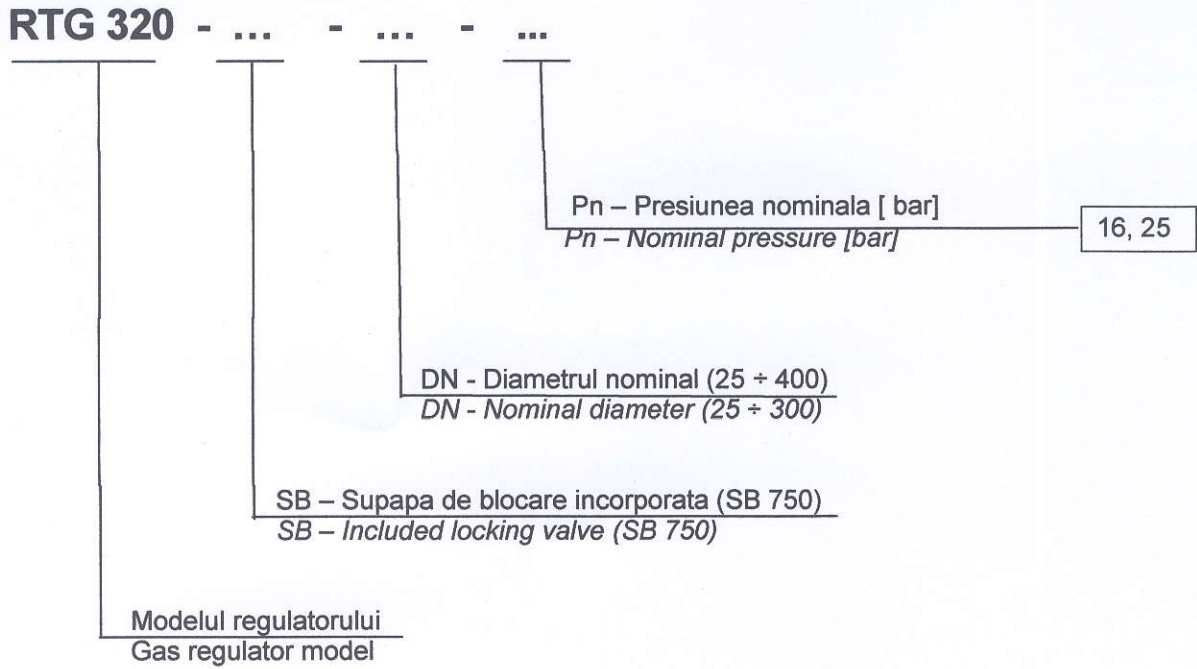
RTG 320 - ... - ... - ...

Pn – Presiunea nominala [ bar]
*Pn – Nominal pressure [bar]*

16, 25

DN - Diametrul nominal (25 ÷ 400)
*DN - Nominal diameter (25 ÷ 300)*

SB – Supapa de blocare incorporata (SB 750)
*SB – Included locking valve (SB 750)*

Modelul regulatorului
Gas regulator model